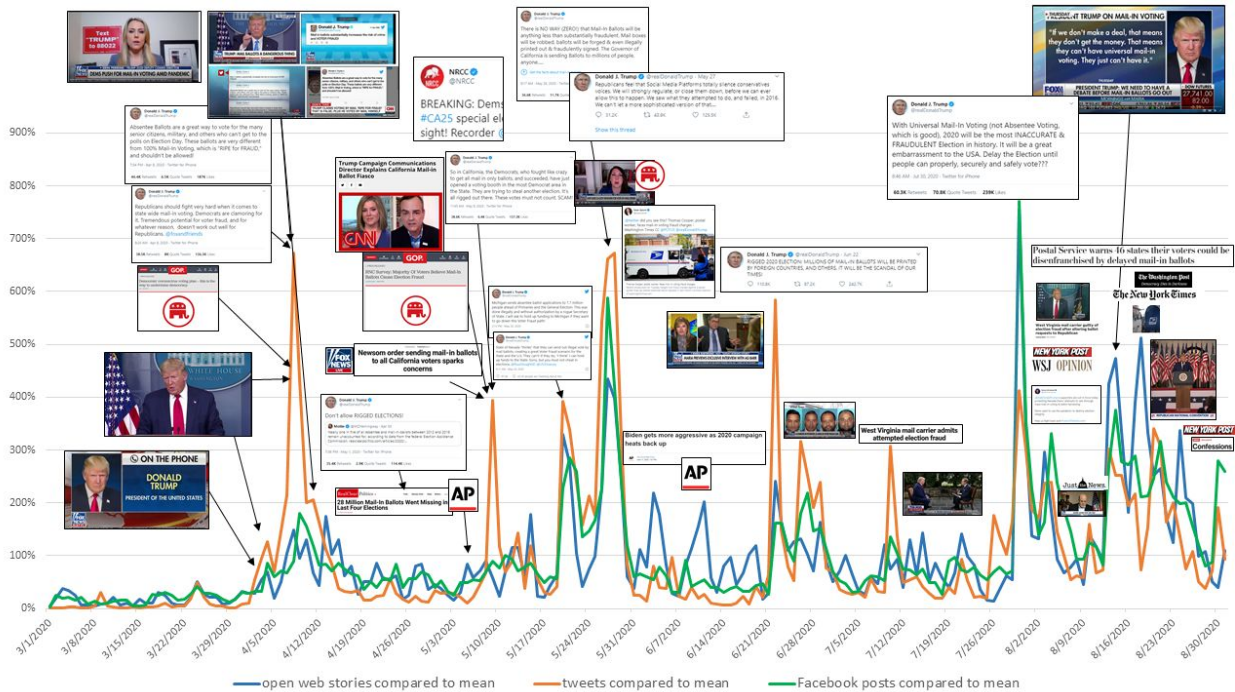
900%
800%
700%
600%
500%
400%
300%
200%
100%
0%

Text "TRUMP" to 88022
DEMS PUSH FOR MAIL-IN VOTING AMID PANDEMIC

Donald J. Trump
Absentee Ballots are a great way to vote for the many senior citizens, military, and others who can't get to the polls on Election Day. These ballots are very different from 100% Mail-In Voting, which is "RIPE for FRAUD," and shouldn't be allowed!

Donald J. Trump
Republicans should fight very hard when it comes to state wide mail-in voting. Democrats are clamoring for it. Tremendous potential for voter fraud, and for whatever reason, doesn't work out well for Republicans. @foxandfriends

NRCC
@NRCC
BREAKING: Dems
#CA25 special el
sight! Recorder

Donald J. Trump
There is NO WAY (ZERO!) that Mail-In Ballots will be anything less than substantially fraudulent. Mail boxes will be robbed. Ballots will be forged & even illegally printed out & fraudulently signed. The Governor of California is sending Ballots to millions of people, anyone.....

Donald J. Trump @realDonaldTrump · May 27
Republicans feel that Social Media Platforms totally silence conservatives voices. We will strongly regulate, or close them down, before we can ever allow this to happen. We saw what they attempted to do, and failed, in 2016. We can't let a more sophisticated version of that...
Show this thread

PRESIDENT TRUMP ON MAIL-IN VOTING
"If we don't make a deal, that means they don't get the money. That means they can't have universal mail-in voting. They just can't have it."
PRESIDENT TRUMP: WE NEED TO HAVE A DEBATE BEFORE MAIL-IN BALLOTS GO OUT

Donald J. Trump
With Universal Mail-In Voting (not Absentee Voting, which is good), 2020 will be the most INACCURATE & FRAUDULENT Election in history. It will be a great embarrassment to the USA. Delay the Election until people can properly, securely and safely vote???
6:46 AM · Jul 30, 2020 · Twitter for iPhone

Trump Campaign Communications Director Explains California Mail-in Ballot Fiasco

Donald J. Trump
So in California, the Democrats, who fought like crazy to get all mail-in only ballots, and succeeded here just opened a voting booth in the most Democrat area in the State. They are trying to steal another election. It's all rigged out there. These votes must not count. SCAM!

GOP.
RNC Survey: Majority Of Voters Believe Mail-In Ballots Cause Election Fraud

Donald J. Trump
RIGGED 2020 ELECTION: MILLIONS OF MAIL-IN BALLOTS WILL BE PRINTED BY FOREIGN COUNTRIES, AND OTHERS. IT WILL BE THE SCANDAL OF OUR TIMES!

Postal Service warns 46 states their voters could be disenfranchised by delayed mail-in ballots

The Washington Post
The New York Times

Newsom order sending mail-in ballots to all California voters sparks concerns

Don't allow RIGGED ELECTIONS!

ON THE PHONE
DONALD TRUMP
PRESIDENT OF THE UNITED STATES

28 Million Mail-In Ballots Went Missing in Last Four Elections

AP

Biden gets more aggressive as 2020 campaign heats back up

AP

West Virginia mail carrier admits attempted election fraud

NEW YORK POST
WSJ OPINION

NEW YORK POST
Confessions

3/1/2020 3/8/2020 3/15/2020 3/22/2020 3/29/2020 4/5/2020 4/12/2020 4/19/2020 4/26/2020 5/3/2020 5/10/2020 5/17/2020 5/24/2020 5/31/2020 6/7/2020 6/14/2020 6/21/2020 6/28/2020 7/5/2020 7/12/2020 7/19/2020 7/26/2020 8/2/2020 8/9/2020 8/16/2020 8/23/2020 8/30/2020

open web stories compared to mean
tweets compared to mean
Facebook posts compared to mean